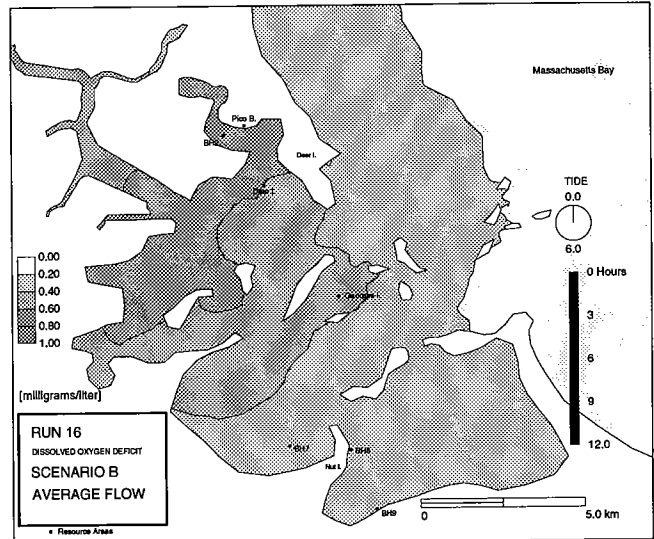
Massachusetts Bay

Pico B.
BH3
Deer I.
Deer I.

TIDE
0.0
6.0

0.00
0.20
0.40
0.60
0.80
1.00

0 Hours
3
6
9
12.0

Georges I.

[milligrams/liter]

RUN 16
DISSOLVED OXYGEN DEFICIT
SCENARIO B
AVERAGE FLOW

BH7
BH8
Nut I.
BH9

0
5.0 km

• Resource Areas